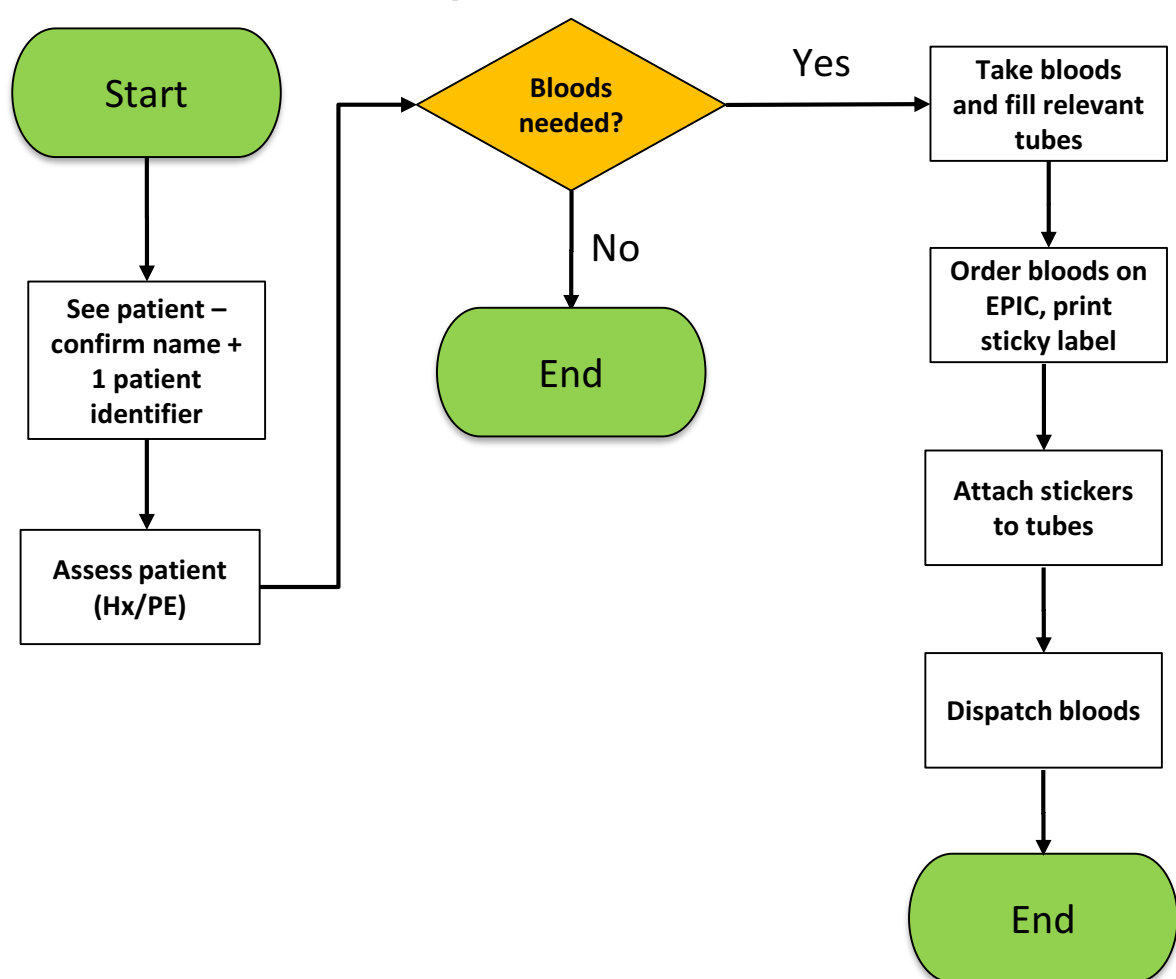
Start

See patient – confirm name + 1 patient identifier

Assess patient (Hx/PE)

Bloods needed?

No

End

Yes

Take bloods and fill relevant tubes

Order bloods on EPIC, print sticky label

Attach stickers to tubes

Dispatch bloods

End